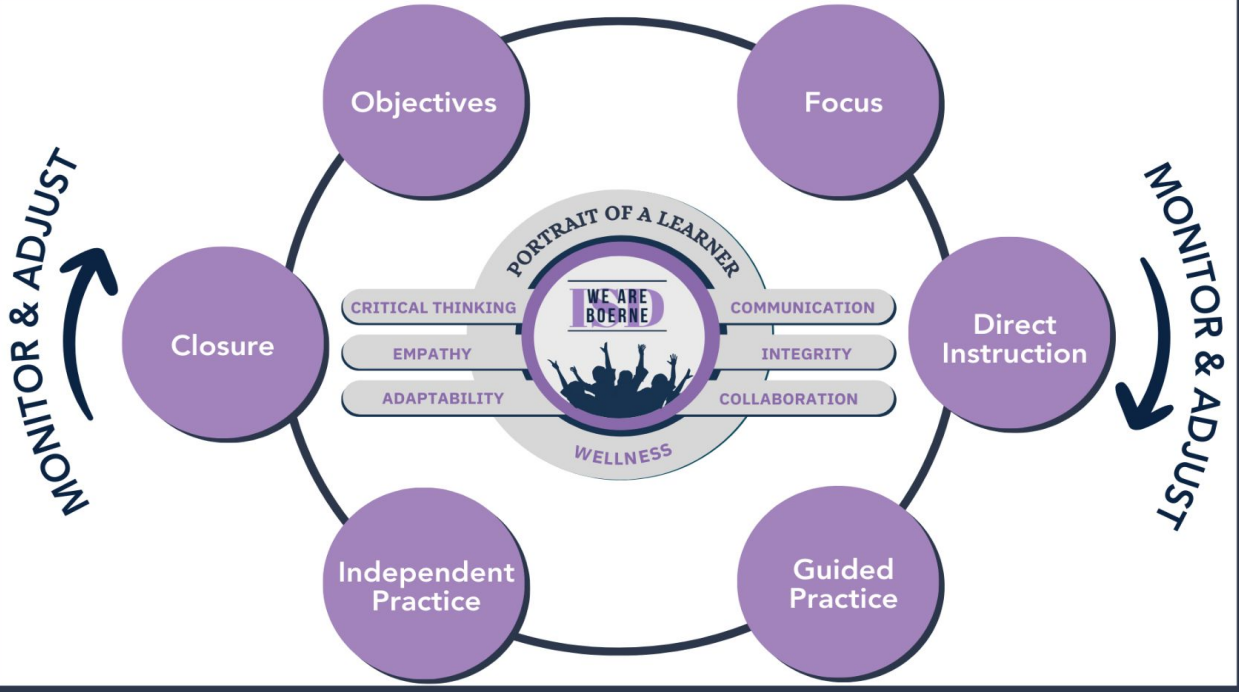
MONITOR & ADJUST

Objectives

Focus

MONITOR & ADJUST

Closure

PORTRAIT OF A LEARNER

CRITICAL THINKING

ISD WE ARE BOERNE

COMMUNICATION

EMPATHY

INTEGRITY

ADAPTABILITY

COLLABORATION

WELLNESS

Direct Instruction

Independent Practice

Guided Practice